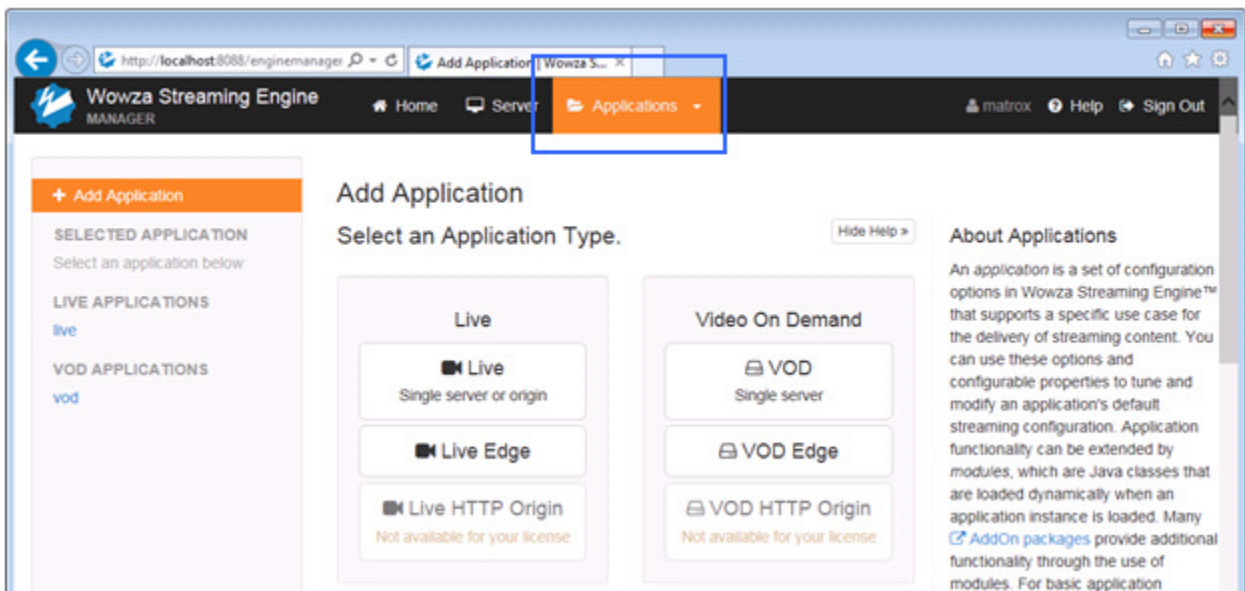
http://localhost:8088/enginemanager
Add Application | Wowza S...

Wowza Streaming Engine
MANAGER

Home
Server
Applications
matrox
Help
Sign Out

+ Add Application
SELECTED APPLICATION
Select an application below
LIVE APPLICATIONS
live
VOD APPLICATIONS
vod

Add Application
Select an Application Type.
Hide Help »

Live
Live
Single server or origin
Live Edge
Live HTTP Origin
Not available for your license

Video On Demand
VOD
Single server
VOD Edge
VOD HTTP Origin
Not available for your license

About Applications
An application is a set of configuration options in Wowza Streaming Engine™ that supports a specific use case for the delivery of streaming content. You can use these options and configurable properties to tune and modify an application's default streaming configuration. Application functionality can be extended by modules, which are Java classes that are loaded dynamically when an application instance is loaded. Many AddOn packages provide additional functionality through the use of modules. For basic application